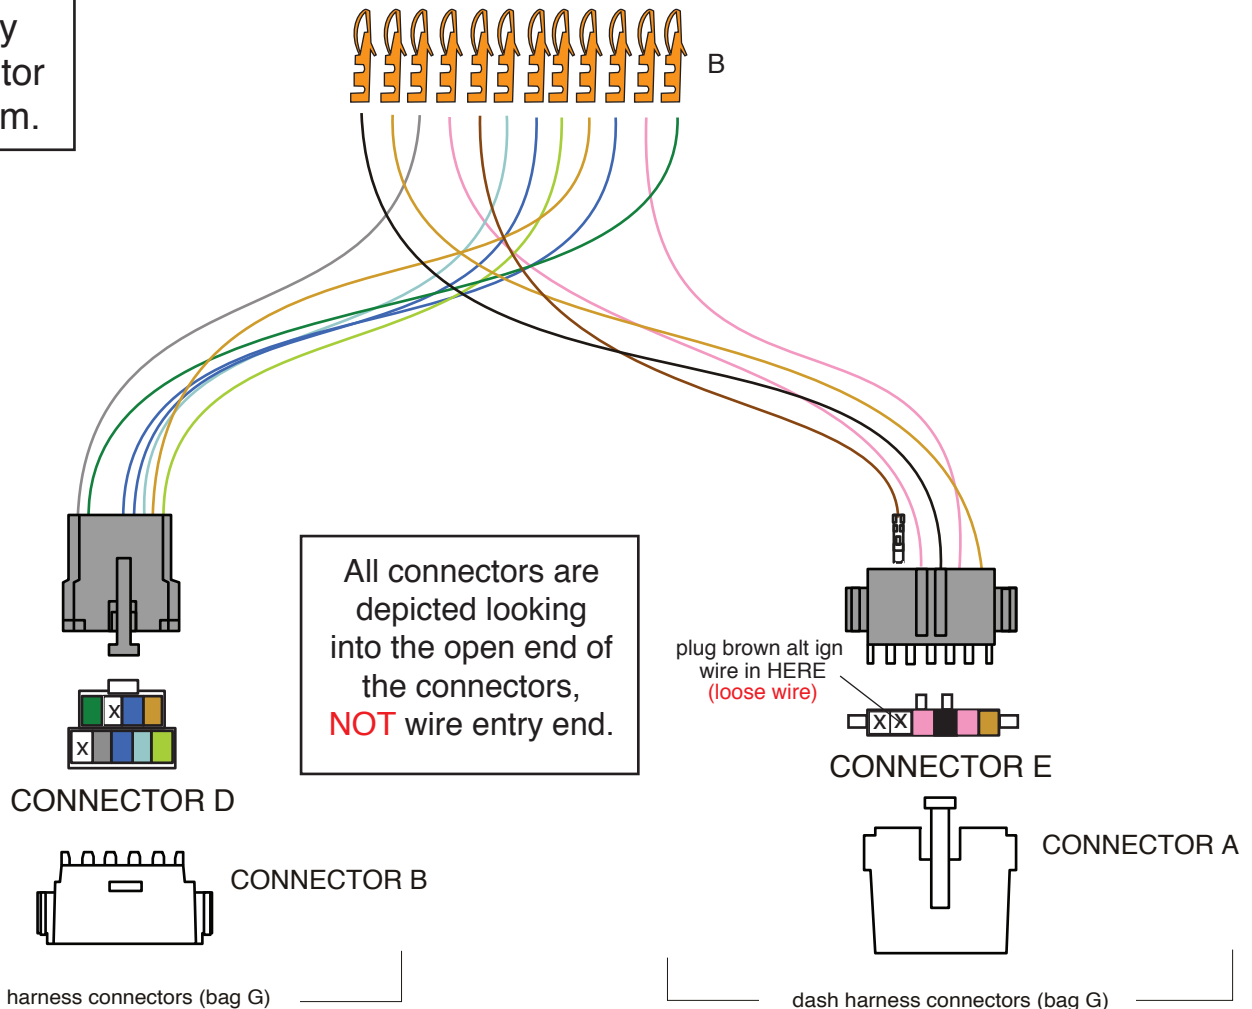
y
tor
m.

B

All connectors are depicted looking into the open end of the connectors, NOT wire entry end.

plug brown alt ign wire in HERE
(loose wire)

X X

X

X

CONNECTOR D

CONNECTOR E

CONNECTOR B

CONNECTOR A

harness connectors (bag G)

dash harness connectors (bag G)